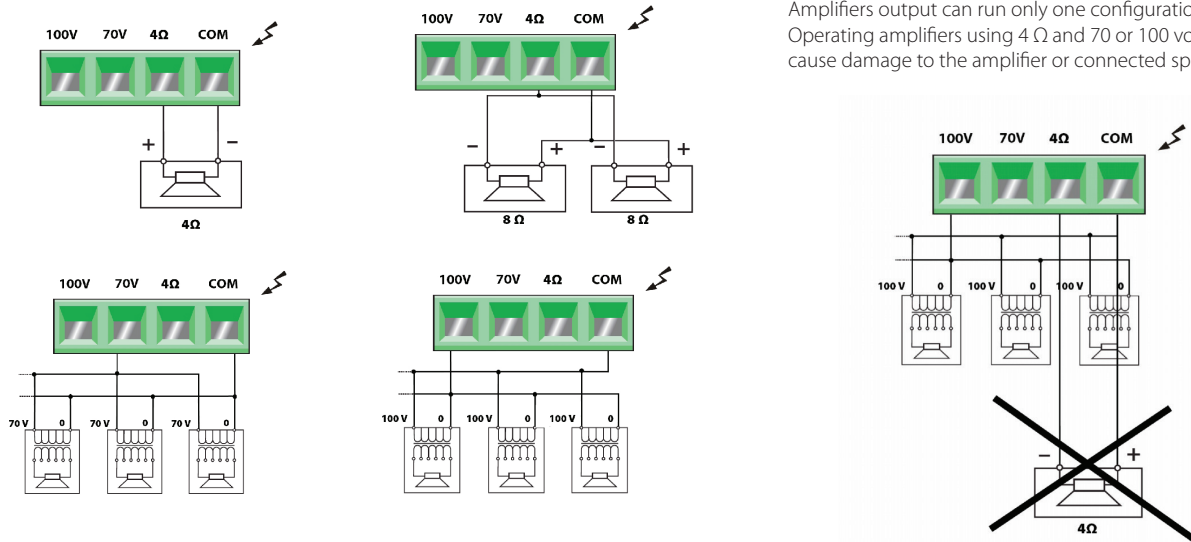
100V 70V 4Ω COM

+ −

4Ω

100V 70V 4Ω COM

− + − +

8 Ω 8 Ω

Amplifiers output can run only one configuratio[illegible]
Operating amplifiers using 4 Ω and 70 or 100 vo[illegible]
cause damage to the amplifier or connected sp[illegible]

100V 70V 4Ω COM

100 V 0 100 V 0 100 V 0

− +

4Ω

100V 70V 4Ω COM

70 V 0 70 V 0 70 V 0

100V 70V 4Ω COM

100 V 0 100 V 0 100 V 0